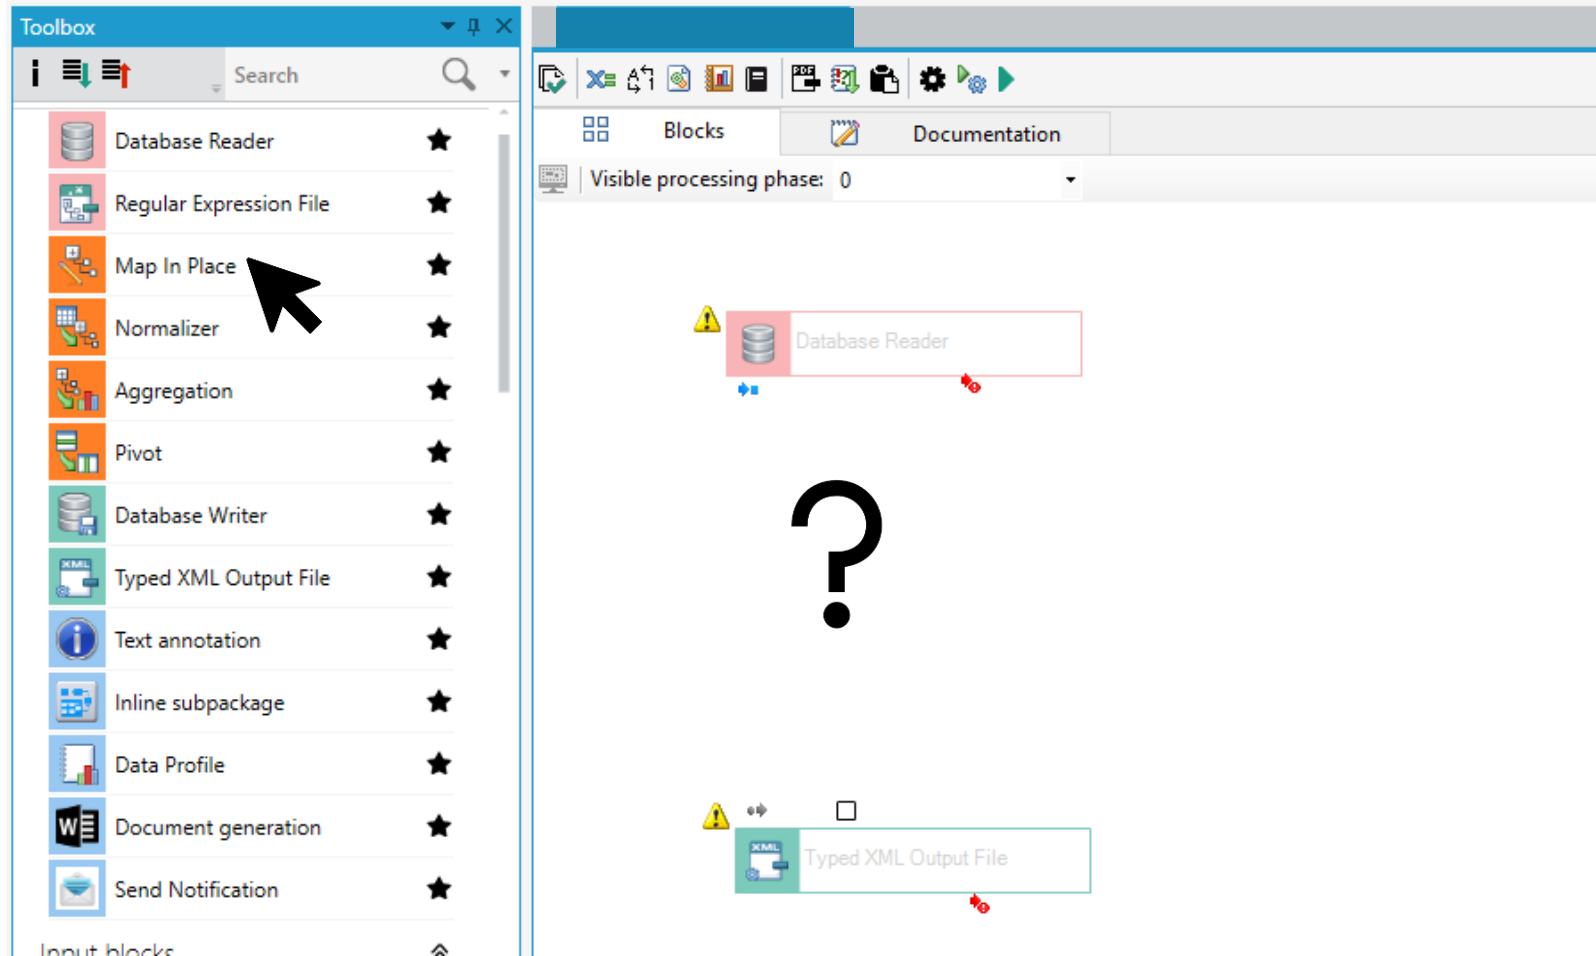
Toolbox

Search

Database Reader
Regular Expression File
Map In Place
Normalizer
Aggregation
Pivot
Database Writer
Typed XML Output File
Text annotation
Inline subpackage
Data Profile
Document generation
Send Notification
Input blocks

Blocks
Documentation

Visible processing phase: 0

Database Reader

?

Typed XML Output File